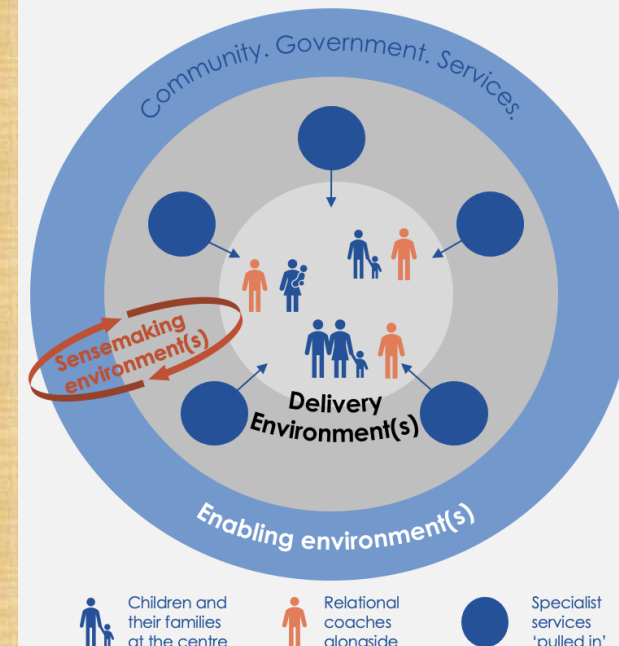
Community. Government. Services.

Sensemaking environment(s)

Delivery Environment(s)

Enabling environment(s)

Children and their families at the centre

Relational coaches alongside

Specialist services 'pulled in'